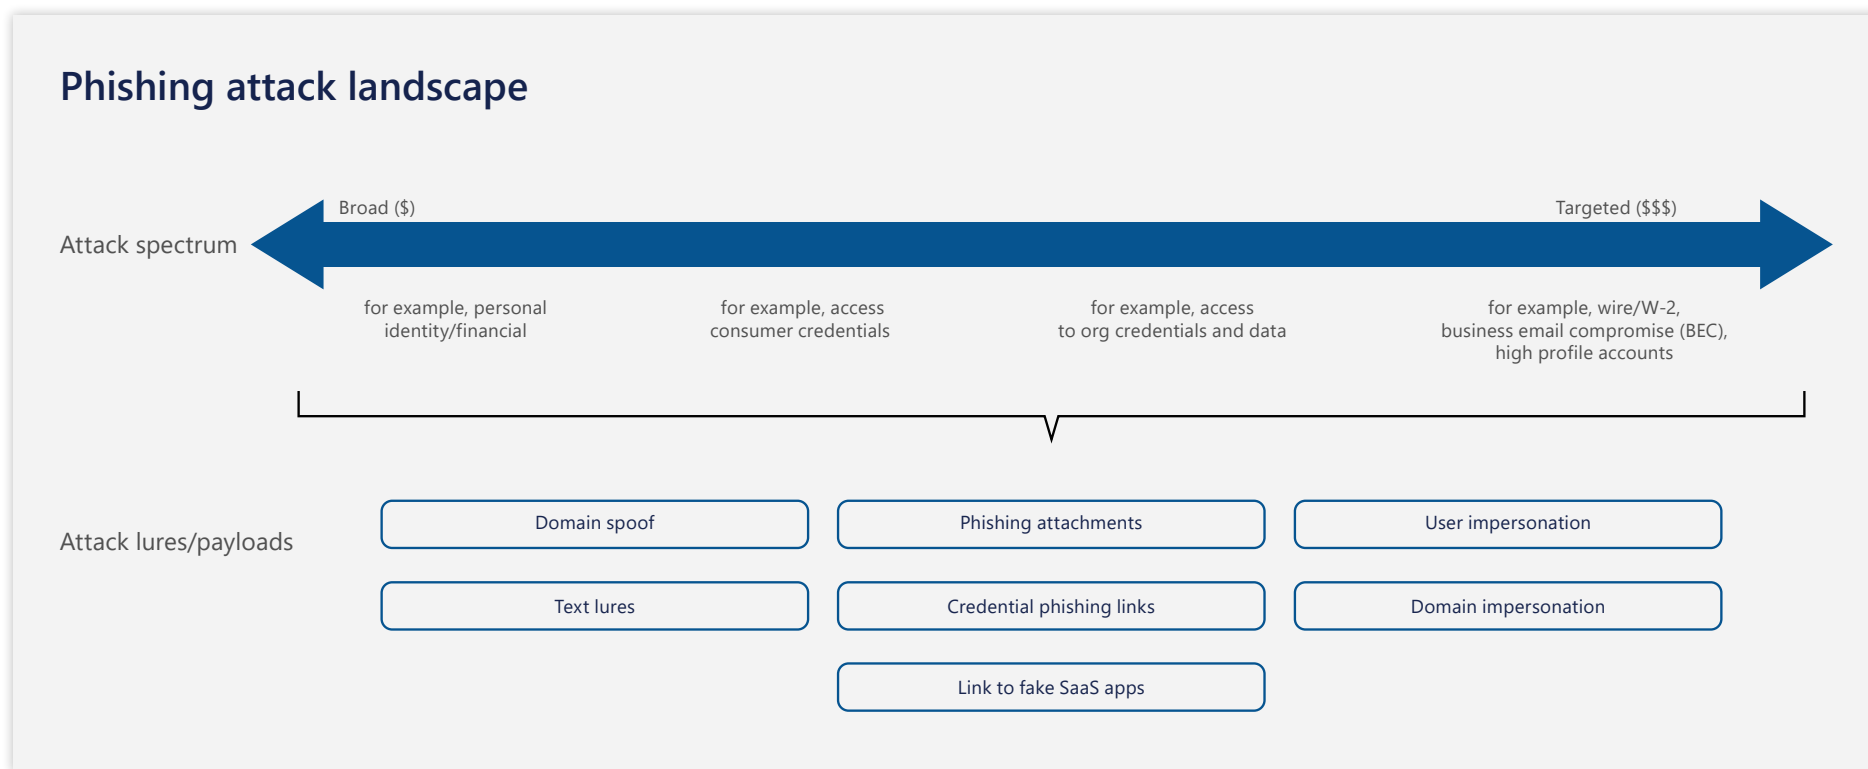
Phishing attack landscape

Attack spectrum

Broad ($)

Targeted ($$$)

for example, personal identity/financial

for example, access consumer credentials

for example, access to org credentials and data

for example, wire/W-2, business email compromise (BEC), high profile accounts

Attack lures/payloads

Domain spoof

Phishing attachments

User impersonation

Text lures

Credential phishing links

Domain impersonation

Link to fake SaaS apps